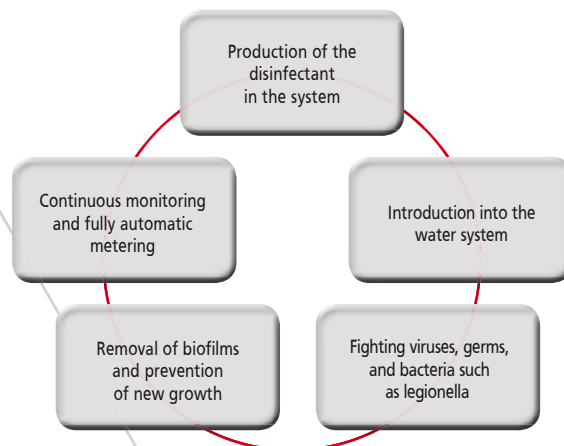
Production of the disinfectant in the system

Introduction into the water system

Fighting viruses, germs, and bacteria such as legionella

Removal of biofilms and prevention of new growth

Continuous monitoring and fully automatic metering